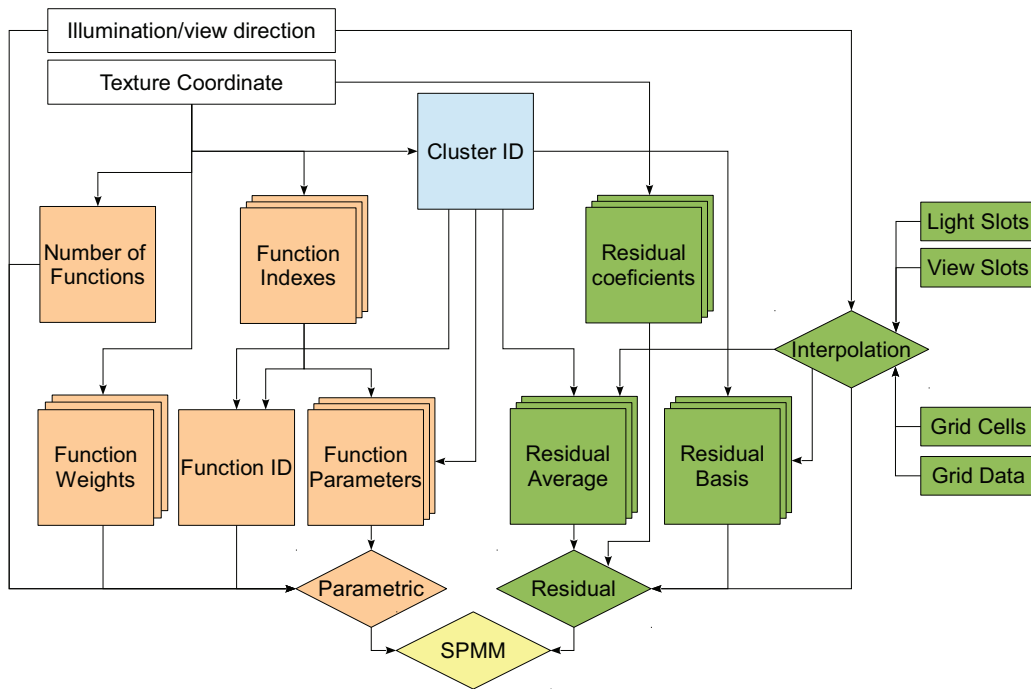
Illumination/view direction

Texture Coordinate

Cluster ID

Number of Functions

Function Indexes

Residual coeficients

Light Slots

View Slots

Interpolation

Function Weights

Function ID

Function Parameters

Residual Average

Residual Basis

Grid Cells

Grid Data

Parametric

Residual

SPMM